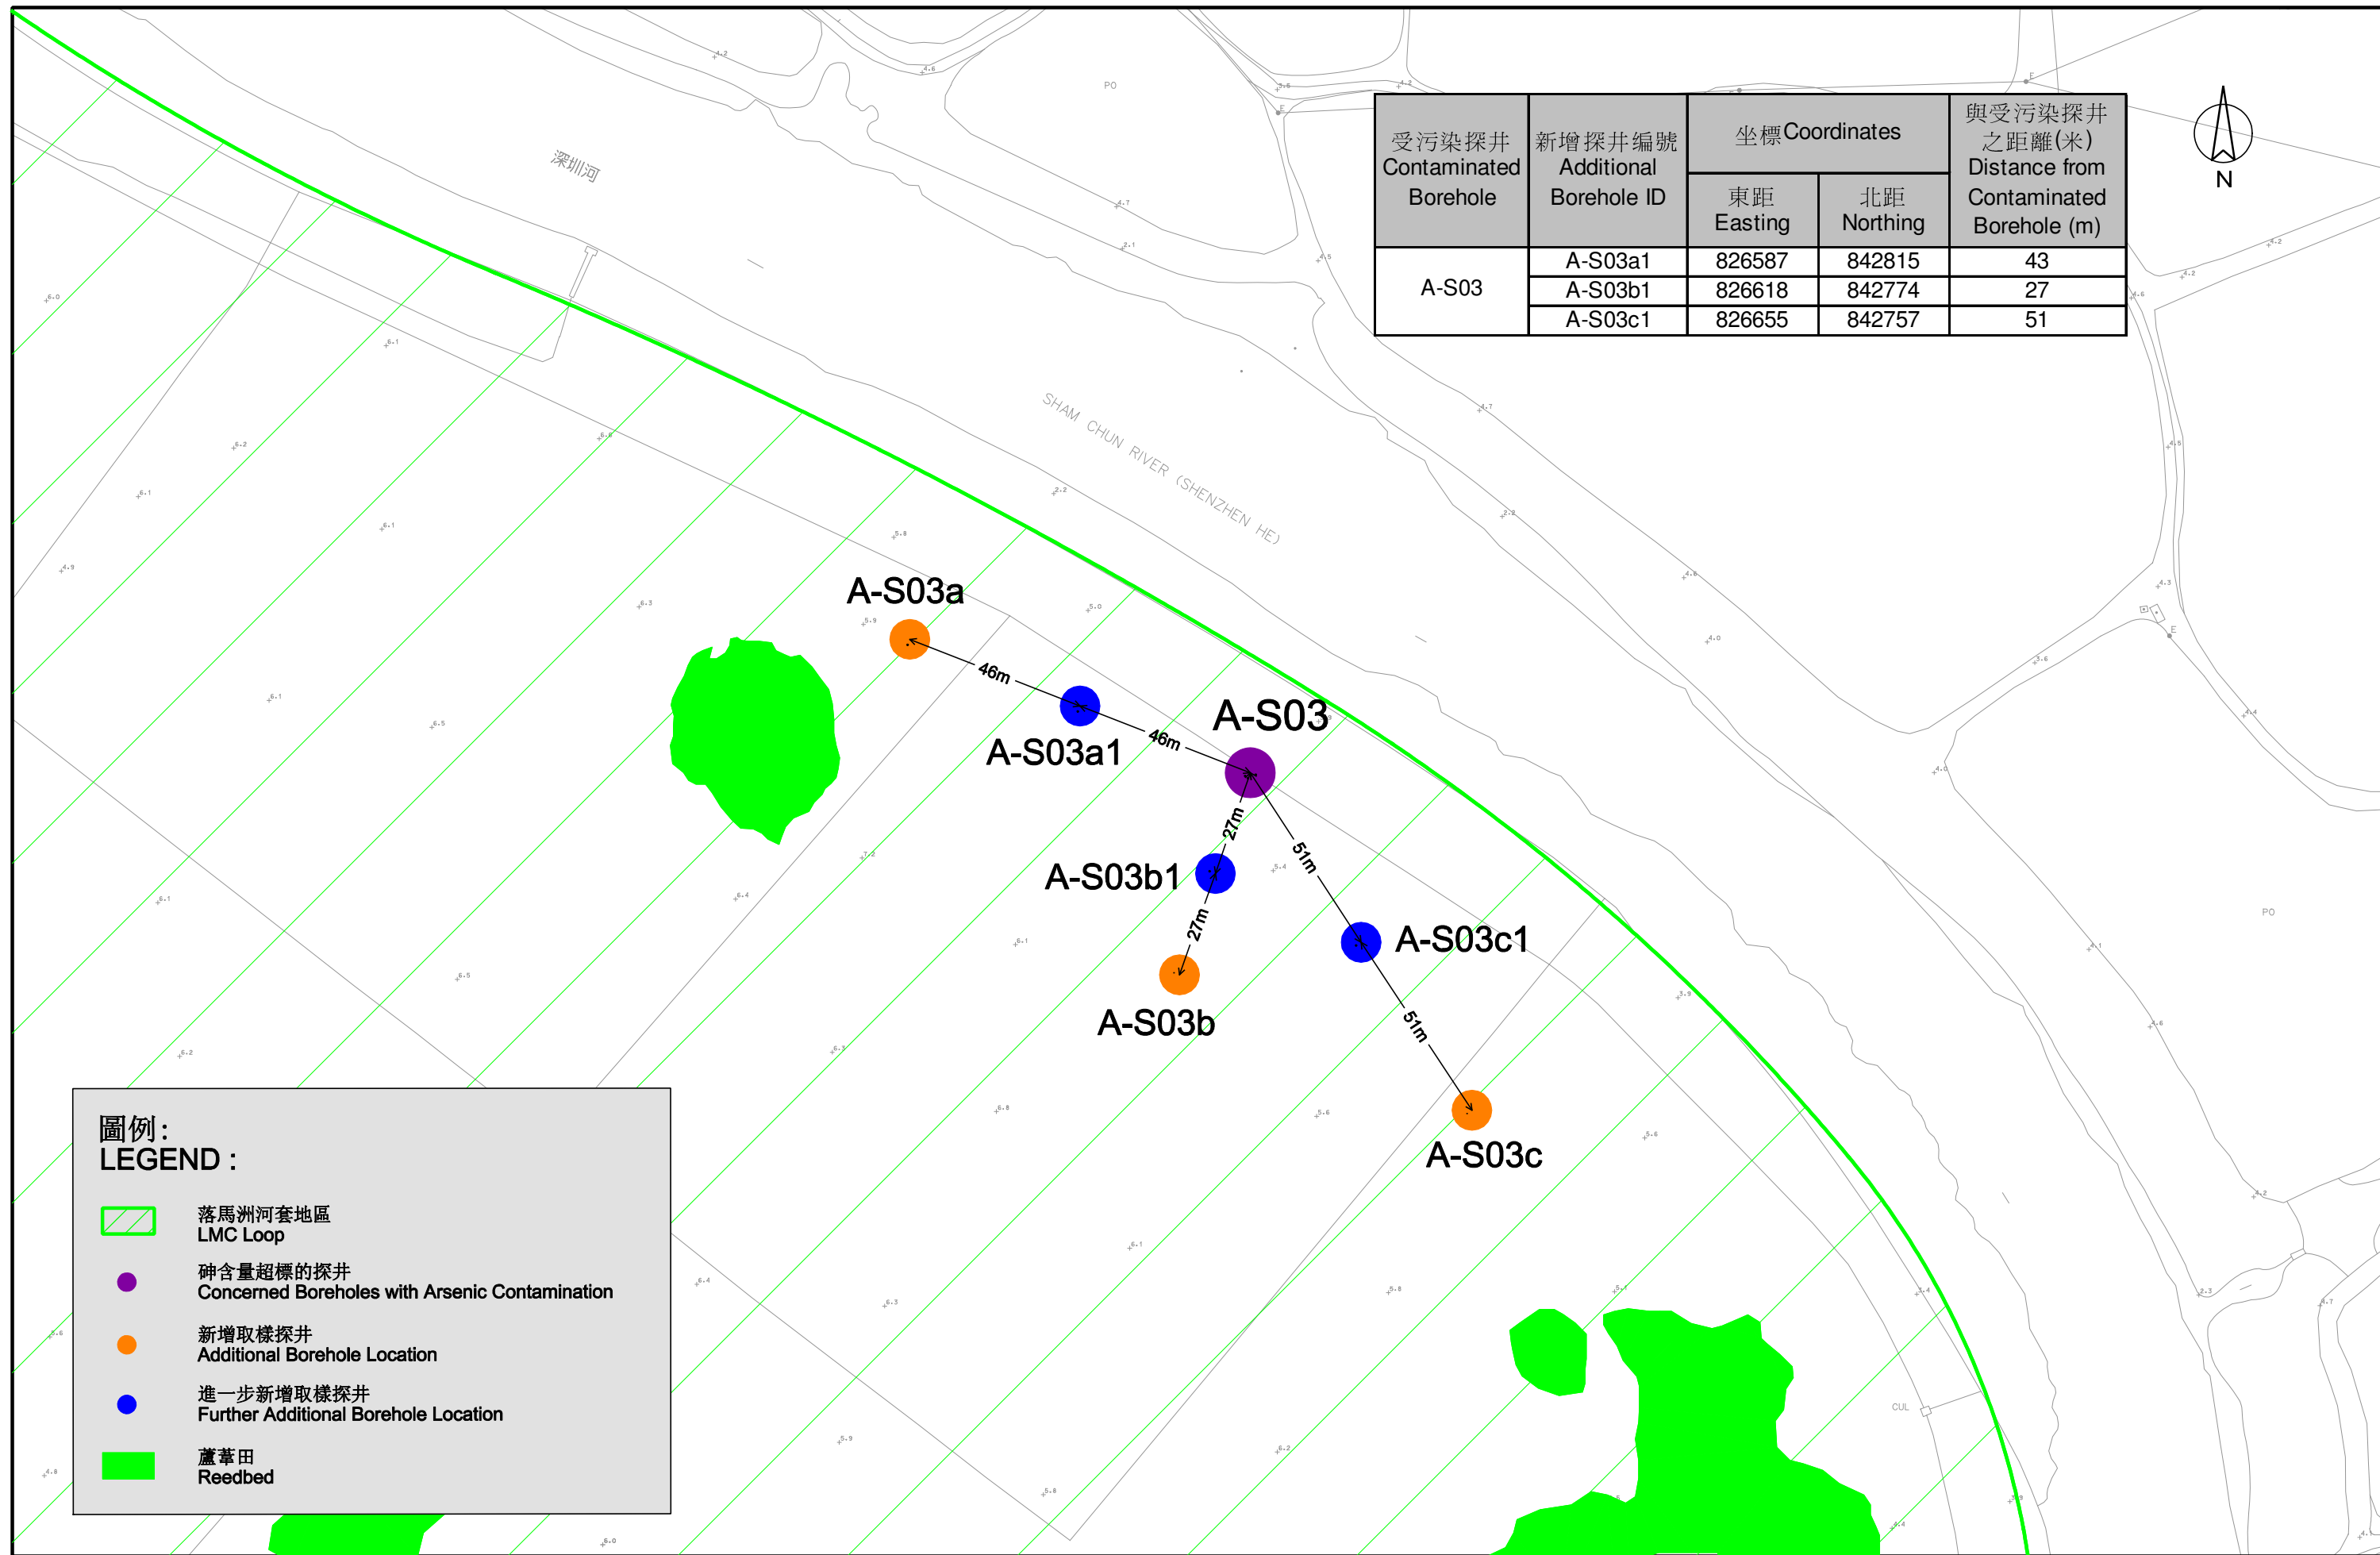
深圳河

SHAM CHUN RIVER (SHENZHEN HE)

| 受污染探井 Contaminated Borehole | 新增探井編號 Additional Borehole ID | 坐標Coordinates 東距 Easting | 坐標Coordinates 北距 Northing | 與受污染探井之距離(米) Distance from Contaminated Borehole (m) |
|---|---|---|---|---|
| A-S03 | A-S03a1 | 826587 | 842815 | 43 |
| | A-S03b1 | 826618 | 842774 | 27 |
| | A-S03c1 | 826655 | 842757 | 51 |

N

A-S03a
46m
A-S03a1
46m
A-S03
27m
A-S03b1
27m
A-S03b
51m
A-S03c1
51m
A-S03c

圖例:
LEGEND :

落馬洲河套地區
LMC Loop

砷含量超標的探井
Concerned Boreholes with Arsenic Contamination

新增取樣探井
Additional Borehole Location

進一步新增取樣探井
Further Additional Borehole Location

蘆葦田
Reedbed

PO
CUL